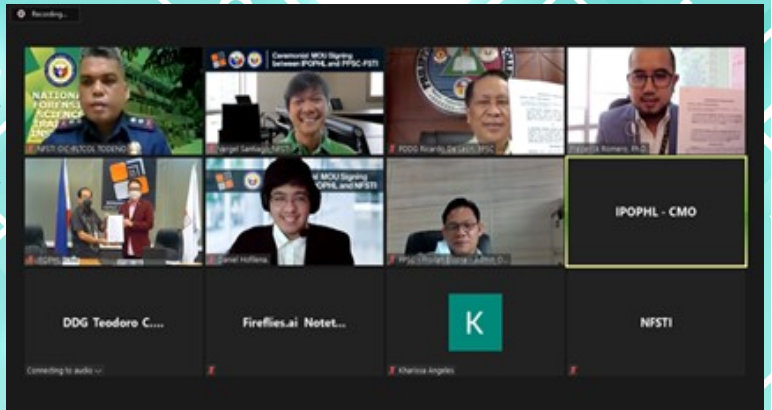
Recording...

NATIONAL FORENSIC SCIENCE

NFSTI OIC PLTCOL TODENO

Ceremonial MOU Signing between IPOPHL and PPSC-FSTI

Vargel Santiago NFSTI

PDDG Ricardo De Leon, PPSC

Hippolito Romero, Ph.D.

IPOPHL

Ceremonial MOU Signing between IPOPHL and NFSTI

Daniel Hoffiena

PPSC Director Eligio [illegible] Admin. O...

IPOPHL - CMO

DDG Teodoro C....

Connecting to audio

Fireflies.ai Notet...

K

Kharissa Angeles

NFSTI